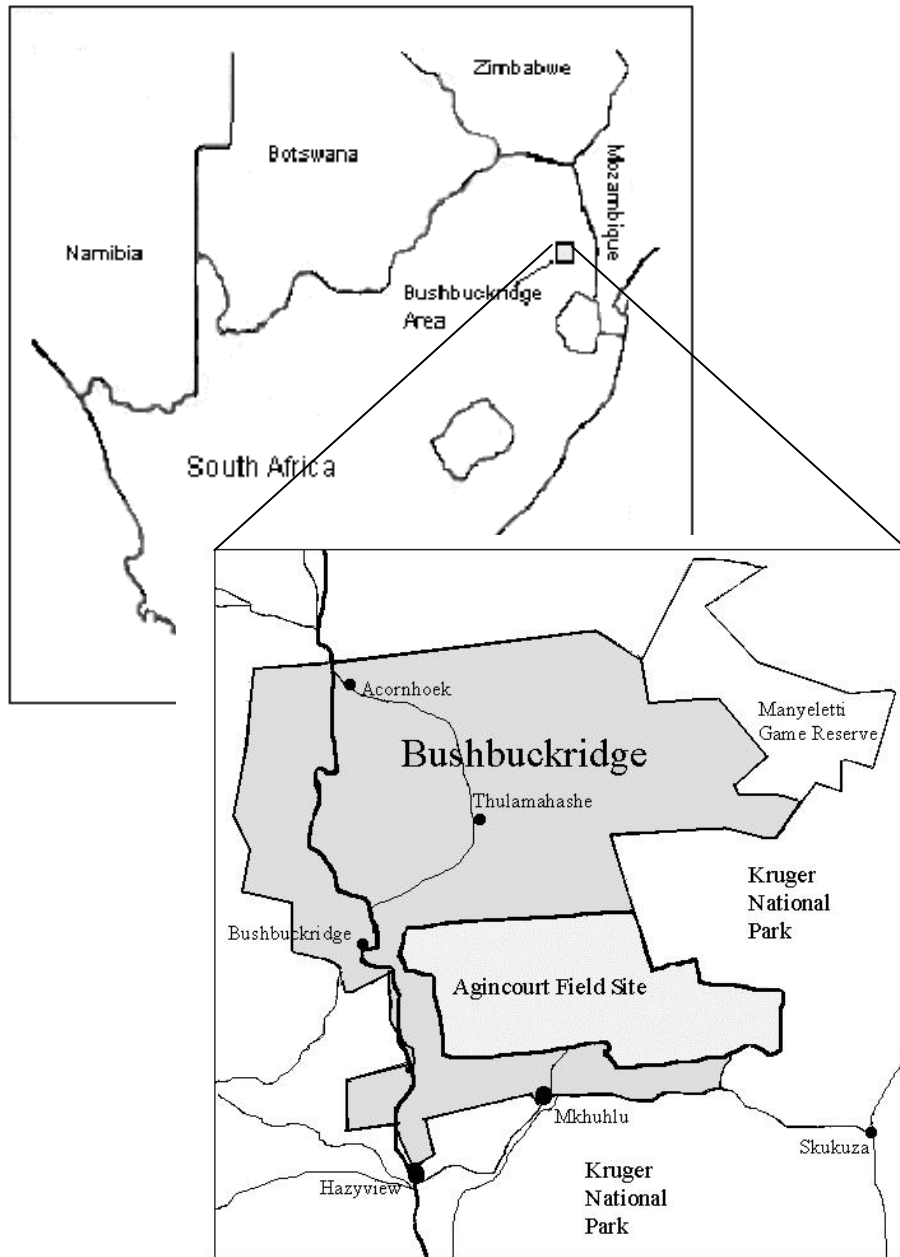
Zimbabwe

Botswana

Mozambique

Namibia

Bushbuckridge Area

South Africa

Acornhoek

Manyeletti Game Reserve

Bushbuckridge

Thulamahashe

Kruger National Park

Bushbuckridge

Agincourt Field Site

Mkhuhlu

Skukuza

Hazyview

Kruger National Park